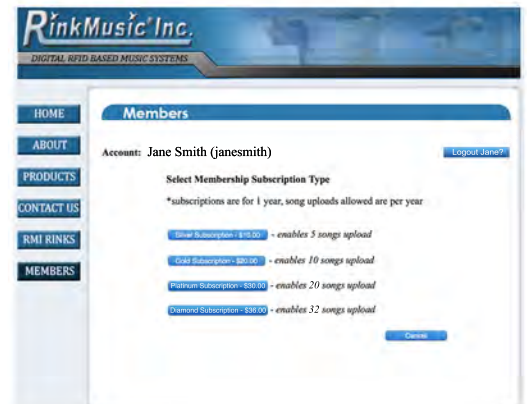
RinkMusic Inc.

DIGITAL RFID BASED MUSIC SYSTEMS

HOME
ABOUT
PRODUCTS
CONTACT US
RMI RINKS
MEMBERS

Members

Account: Jane Smith (janesmith)

Logout Jane?

Select Membership Subscription Type

*subscriptions are for 1 year, song uploads allowed are per year

Silver Subscription - $15.00 - enables 5 songs upload

Gold Subscription - $20.00 - enables 10 songs upload

Platinum Subscription - $30.00 - enables 20 songs upload

Diamond Subscription - $36.00 - enables 32 songs upload

Cancel